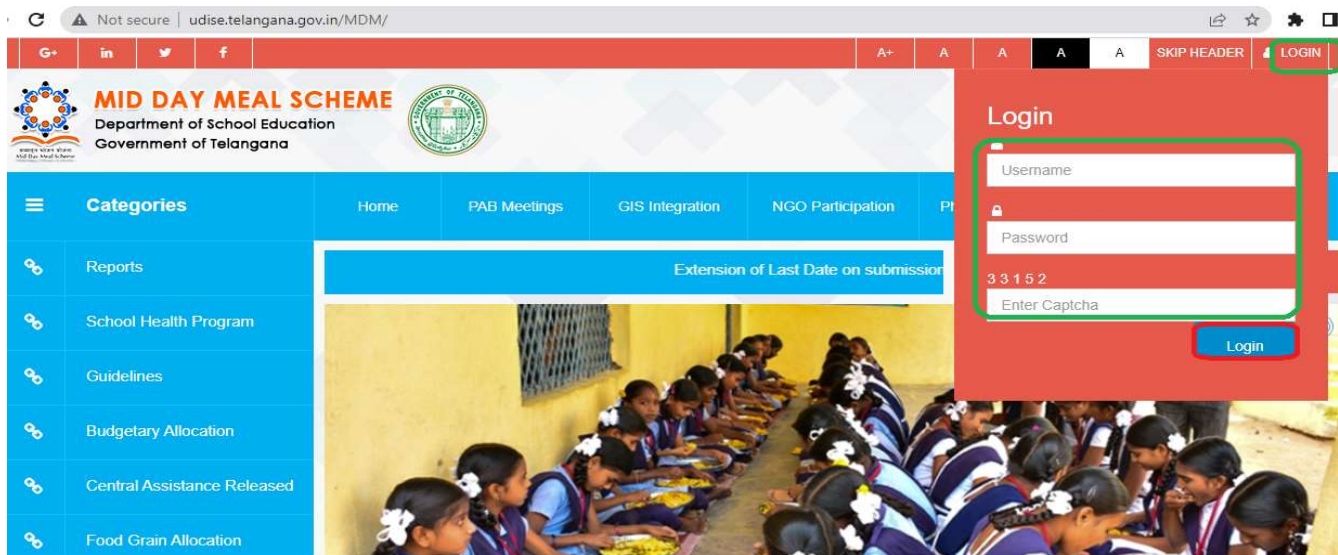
Not secure | udise.telangana.gov.in/MDM/

G+ in A+ A A A A SKIP HEADER LOGIN

MID DAY MEAL SCHEME
Department of School Education
Government of Telangana

Login
Username
Password
33152
Enter Captcha
Login

Categories
Home PAB Meetings GIS Integration NGO Participation

Extension of Last Date on submission

Reports
School Health Program
Guidelines
Budgetary Allocation
Central Assistance Released
Food Grain Allocation